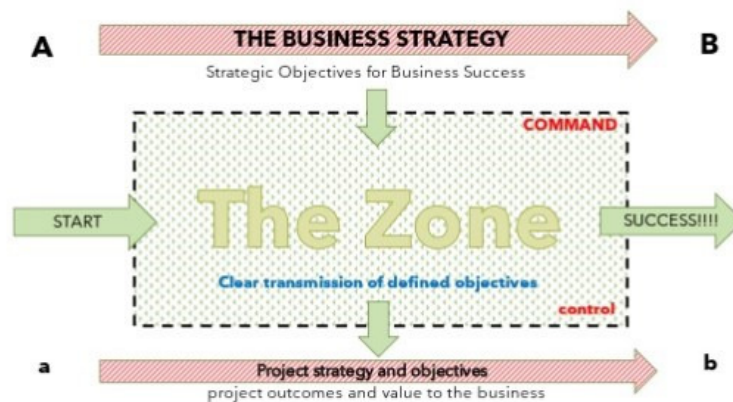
A

THE BUSINESS STRATEGY

B

Strategic Objectives for Business Success

COMMAND

START

The Zone

SUCCESS!!!!

Clear transmission of defined objectives

control

a

Project strategy and objectives

b

project outcomes and value to the business